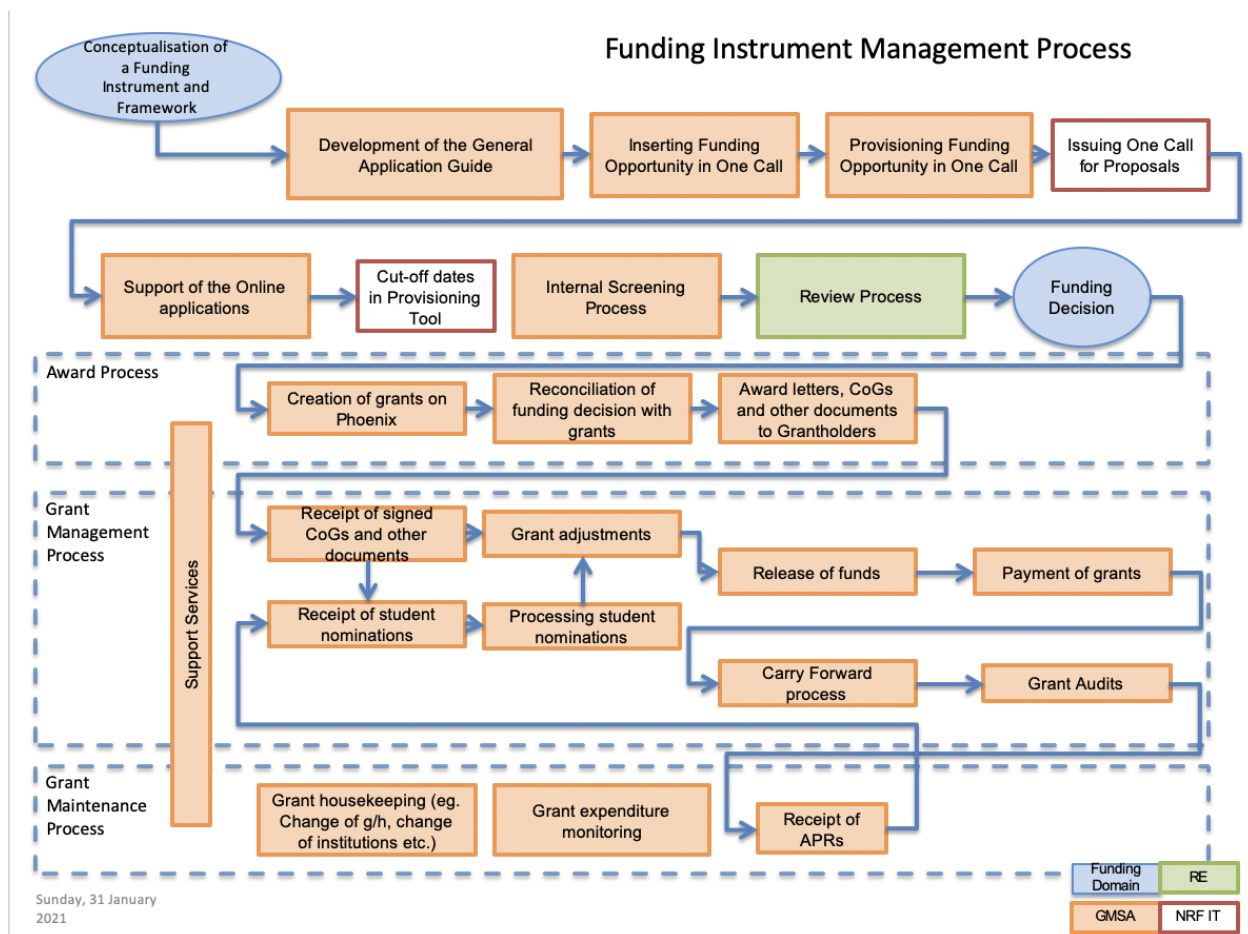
Funding Instrument Management Process

Conceptualisation of a Funding Instrument and Framework

Development of the General Application Guide

Inserting Funding Opportunity in One Call

Provisioning Funding Opportunity in One Call

Issuing One Call for Proposals

Support of the Online applications

Cut-off dates in Provisioning Tool

Internal Screening Process

Review Process

Funding Decision

Award Process

Creation of grants on Phoenix

Reconciliation of funding decision with grants

Award letters, CoGs and other documents to Grantholders

Grant Management Process

Support Services

Receipt of signed CoGs and other documents

Grant adjustments

Release of funds

Payment of grants

Receipt of student nominations

Processing student nominations

Carry Forward process

Grant Audits

Grant Maintenance Process

Grant housekeeping (eg. Change of g/h, change of institutions etc.)

Grant expenditure monitoring

Receipt of APRs

Funding Domain

RE

GMSA

NRF IT

Sunday, 31 January 2021